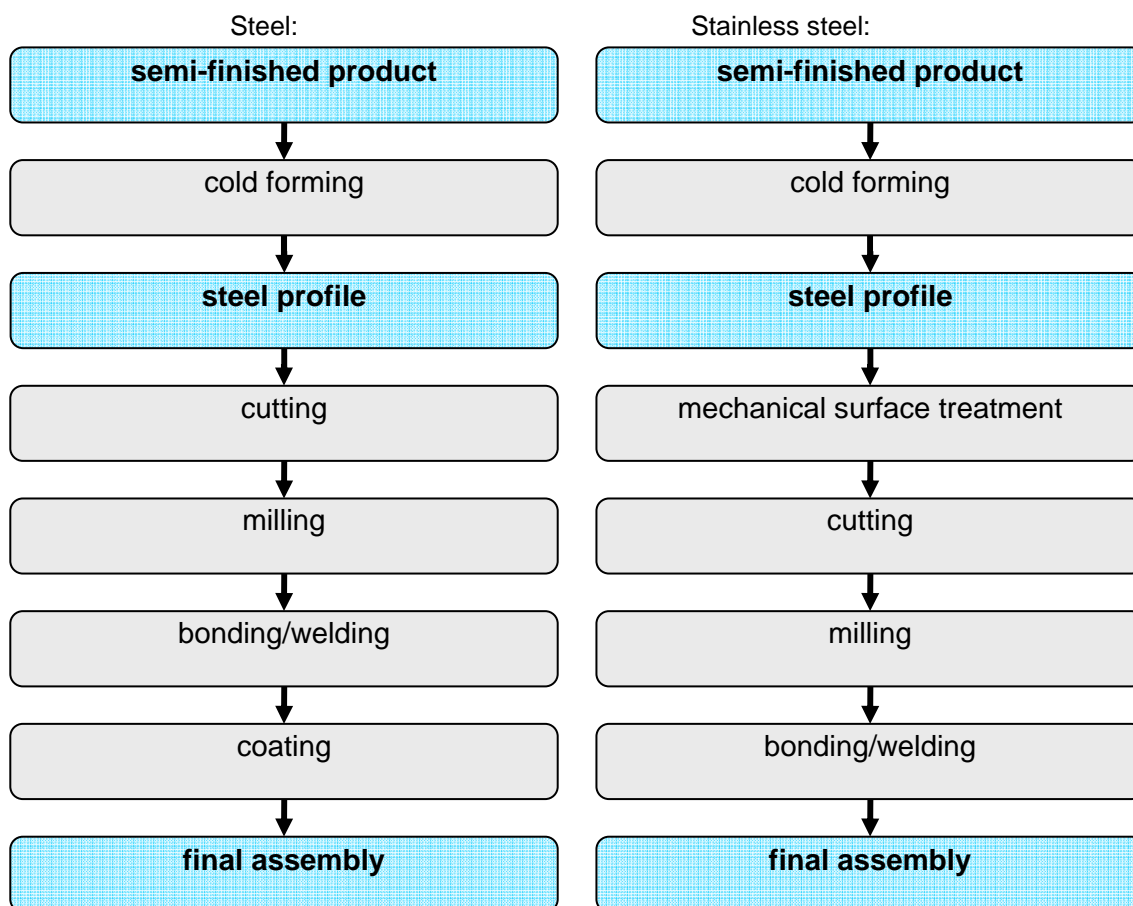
Steel:

semi-finished product

cold forming

steel profile

cutting

milling

bonding/welding

coating

final assembly

Stainless steel:

semi-finished product

cold forming

steel profile

mechanical surface treatment

cutting

milling

bonding/welding

final assembly